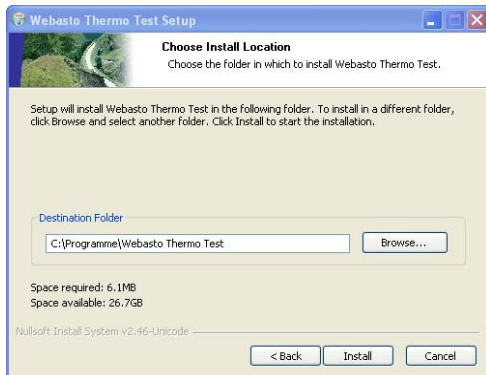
Webasto Thermo Test Setup

Choose Install Location
Choose the folder in which to install Webasto Thermo Test.

Setup will install Webasto Thermo Test in the following folder. To install in a different folder, click Browse and select another folder. Click Install to start the installation.

Destination Folder

C:\Programme\Webasto Thermo Test

Browse...

Space required: 6.1MB
Space available: 26.7GB

Nullsoft Install System v2.46-Unicode

< Back

Install

Cancel